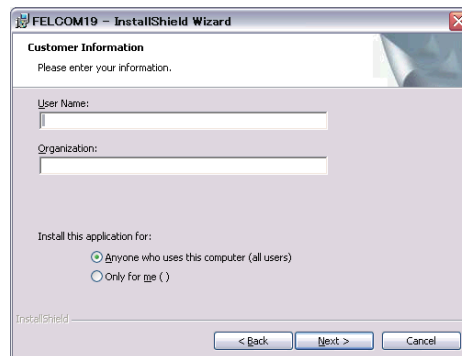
FELCOM19 – InstallShield Wizard

Customer Information

Please enter your information.

User Name:

Organization:

Install this application for:

Anyone who uses this computer (all users)

Only for me ( )

InstallShield

< Back

Next >

Cancel